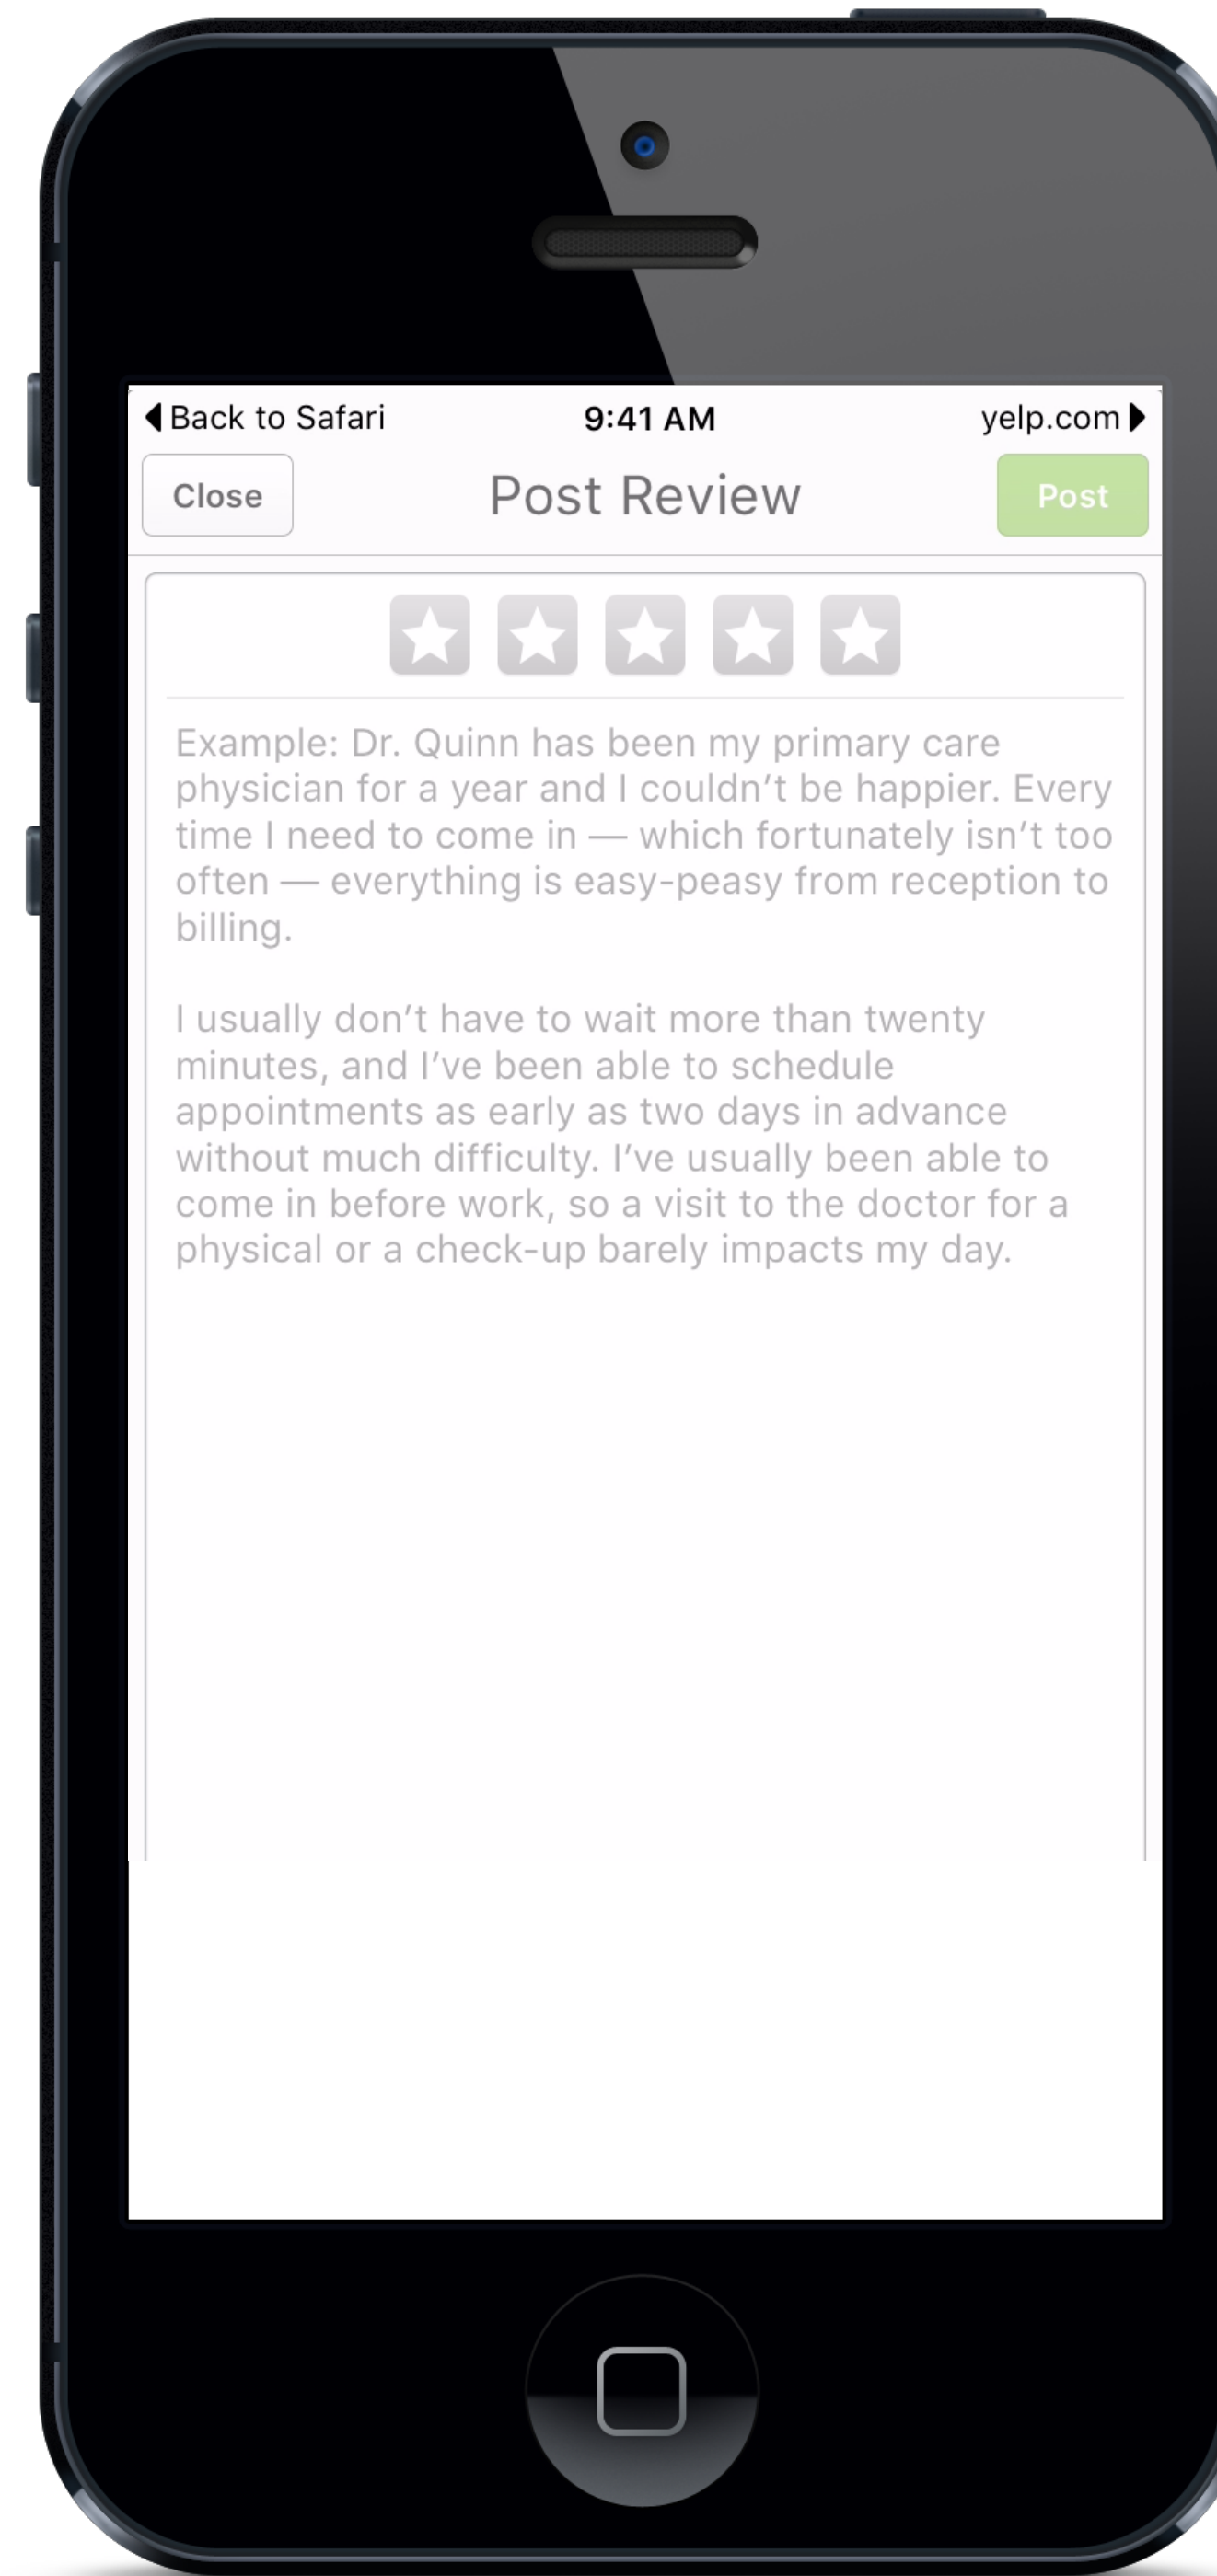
◀ Back to Safari 9:41 AM yelp.com ▶

Close Post Review Post

Example: Dr. Quinn has been my primary care physician for a year and I couldn’t be happier. Every time I need to come in — which fortunately isn’t too often — everything is easy-peasy from reception to billing.

I usually don’t have to wait more than twenty minutes, and I’ve been able to schedule appointments as early as two days in advance without much difficulty. I’ve usually been able to come in before work, so a visit to the doctor for a physical or a check-up barely impacts my day.